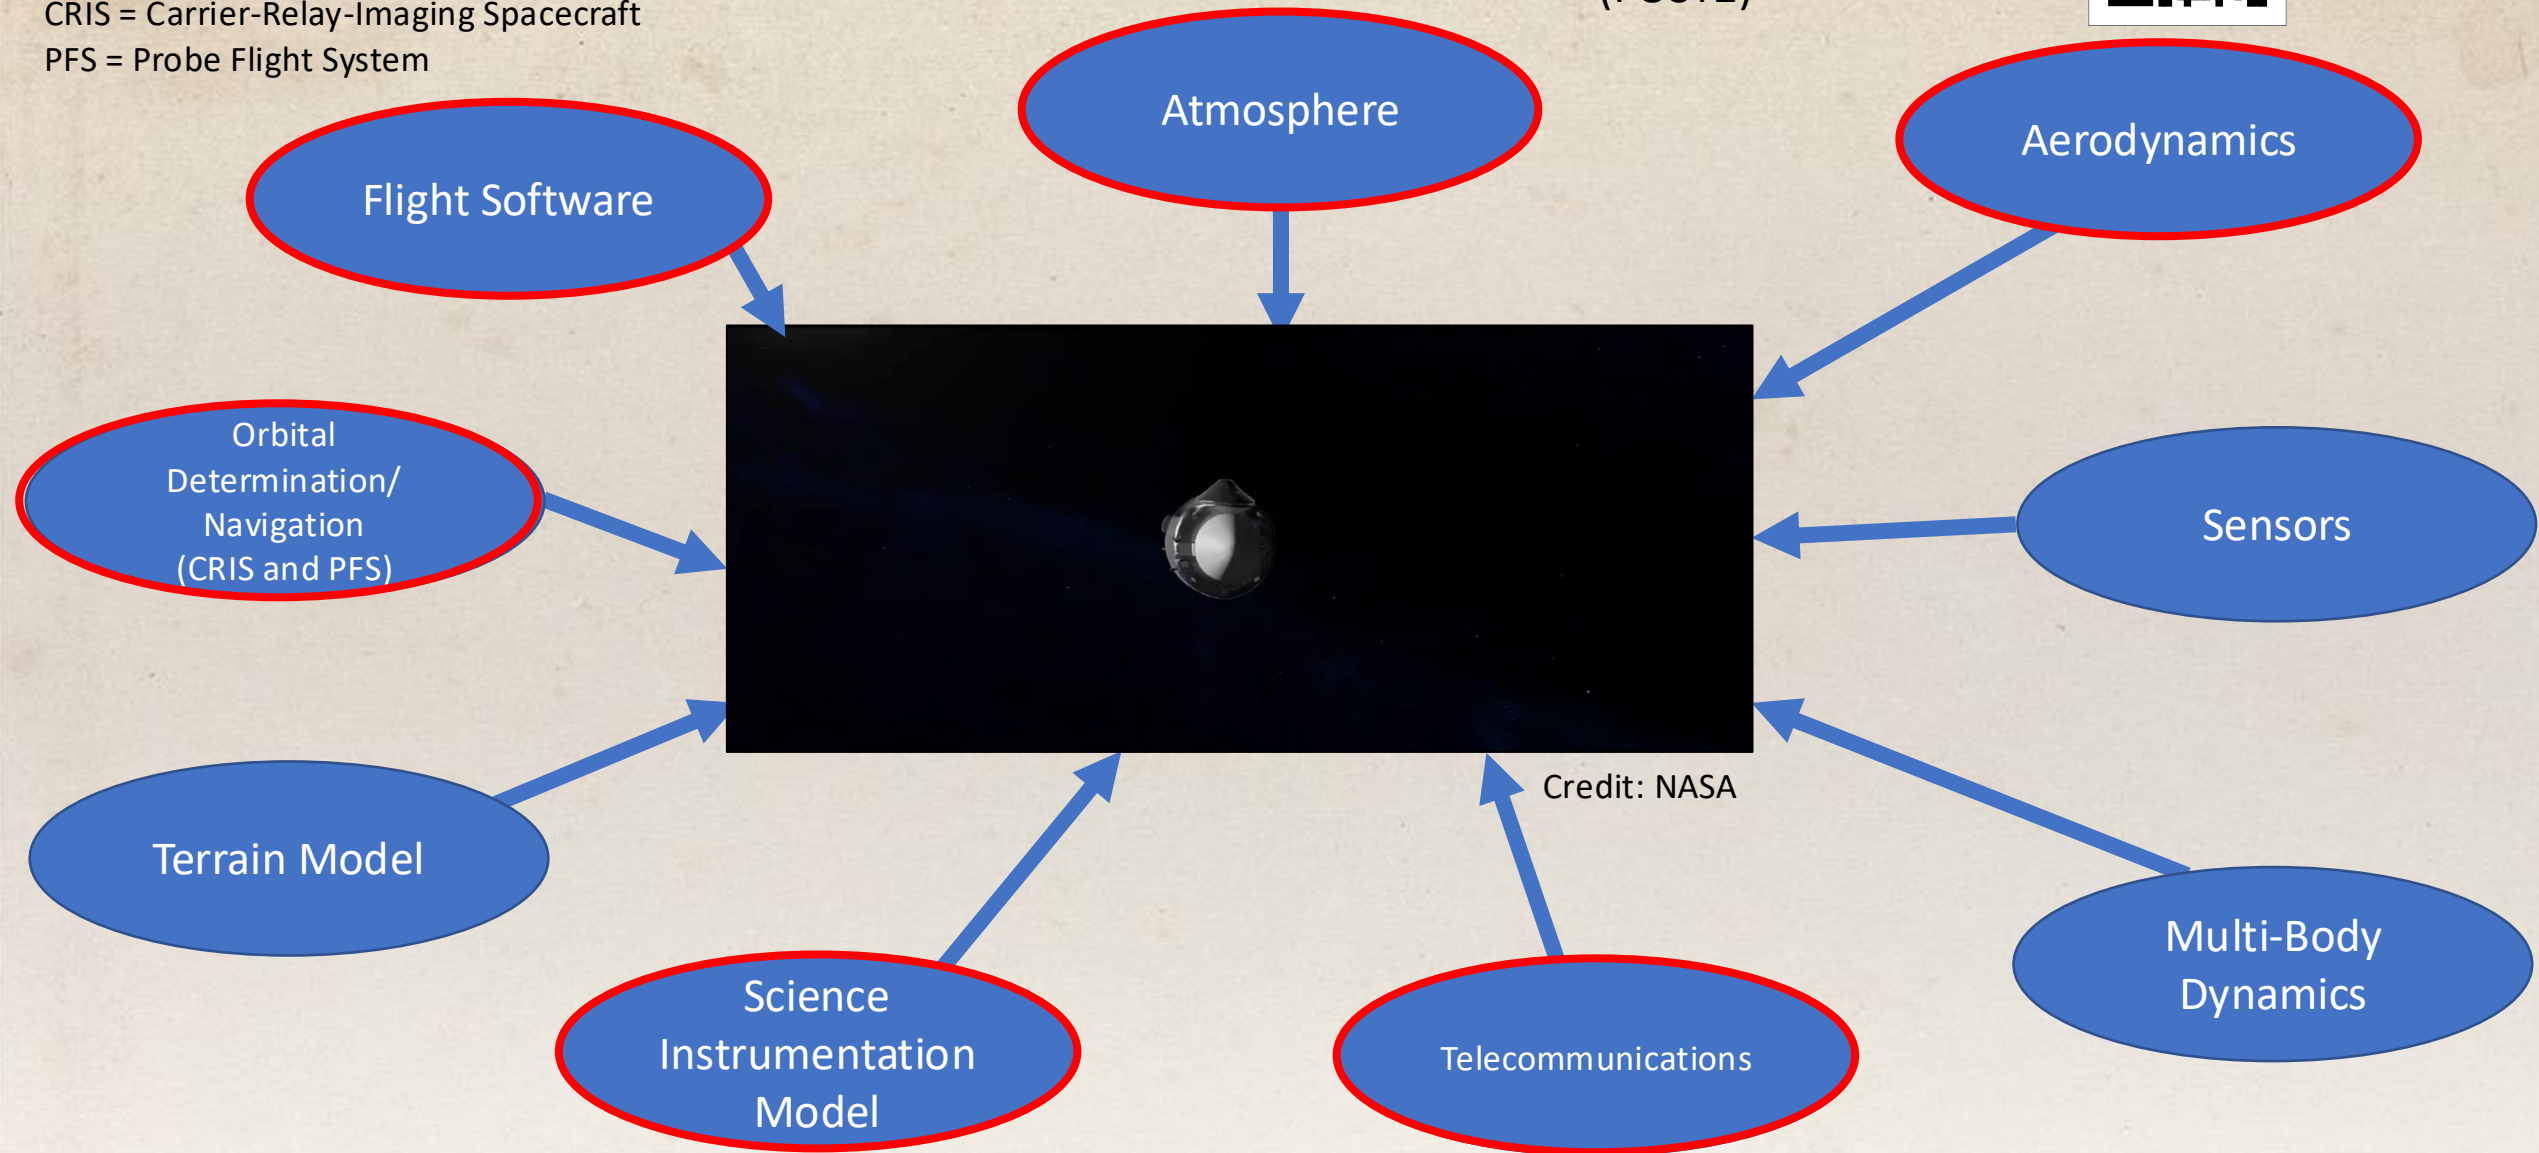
CRIS = Carrier-Relay-Imaging Spacecraft
PFS = Probe Flight System

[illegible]

Atmosphere

Aerodynamics

Flight Software

Orbital Determination/ Navigation (CRIS and PFS)

Sensors

Credit: NASA

Terrain Model

Multi-Body Dynamics

Science Instrumentation Model

Telecommunications